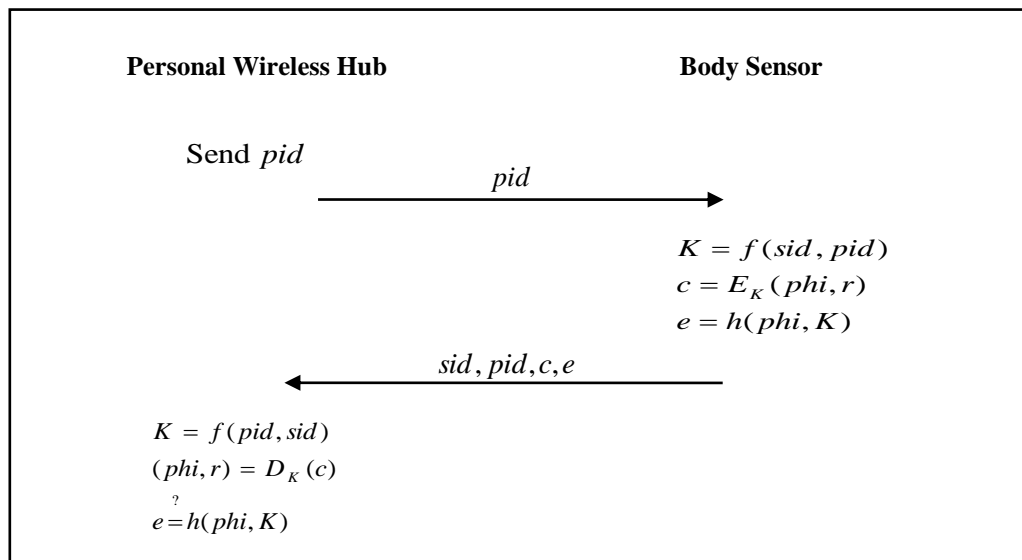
**Personal Wireless Hub**

**Body Sensor**

Send $pid$

$pid$

$K = f(sid, pid)$
$c = E_K(phi, r)$
$e = h(phi, K)$

$sid, pid, c, e$

$K = f(pid, sid)$
$(phi, r) = D_K(c)$
$e \overset{?}{=} h(phi, K)$